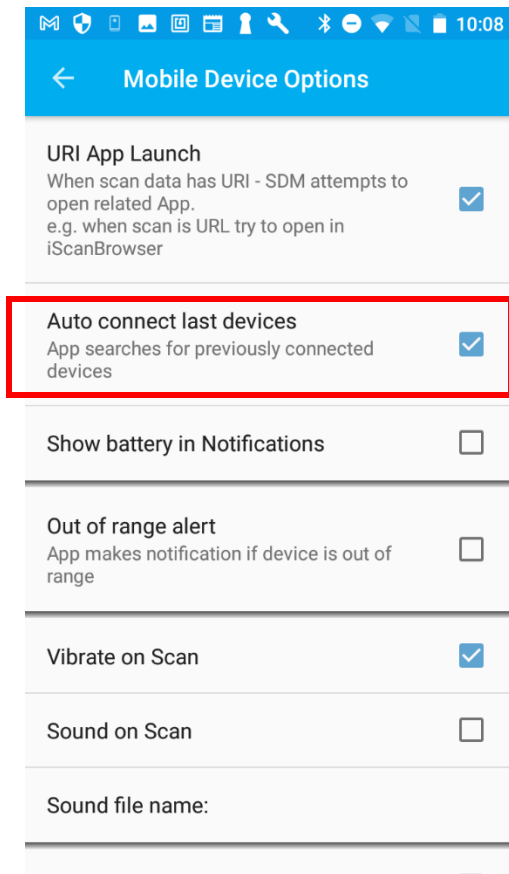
10:08

Mobile Device Options

URI App Launch
When scan data has URI - SDM attempts to open related App.
e.g. when scan is URL try to open in iScanBrowser

Auto connect last devices
App searches for previously connected devices

Show battery in Notifications

Out of range alert
App makes notification if device is out of range

Vibrate on Scan

Sound on Scan

Sound file name: